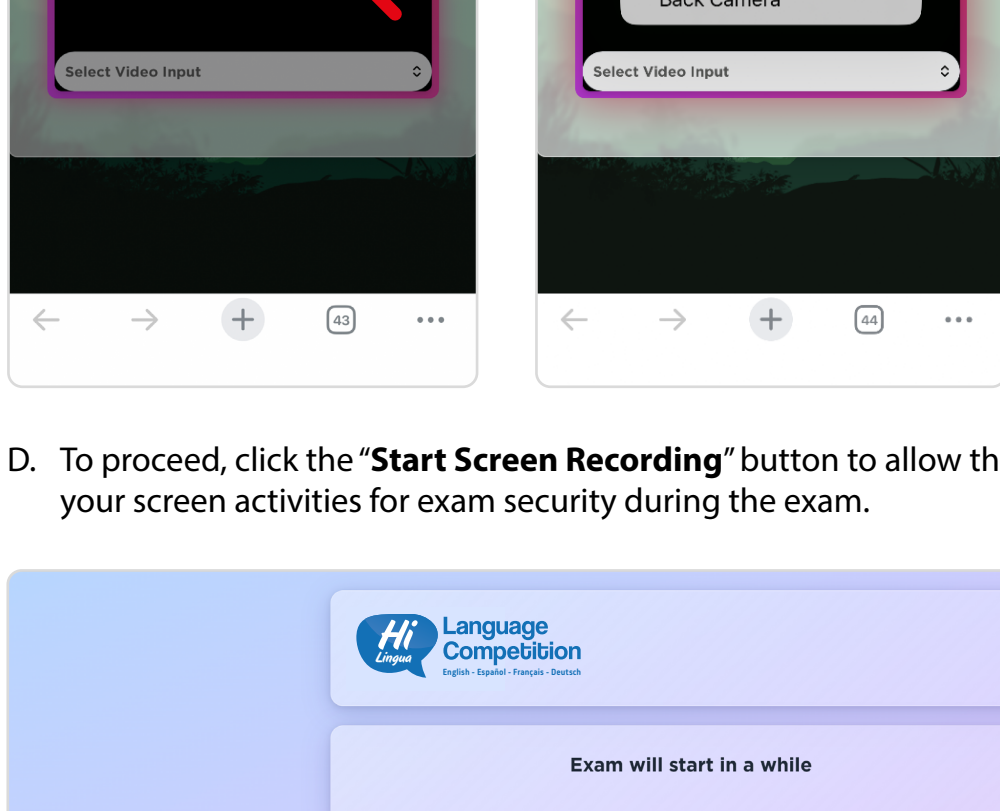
Select Video Input

43

Back Camera

Select Video Input

44

D. To proceed, click the "**Start Screen Recording**" button to allow th your screen activities for exam security during the exam.

Hi Lingua

Language Competition

English - Español - Français - Deutsch

Exam will start in a while